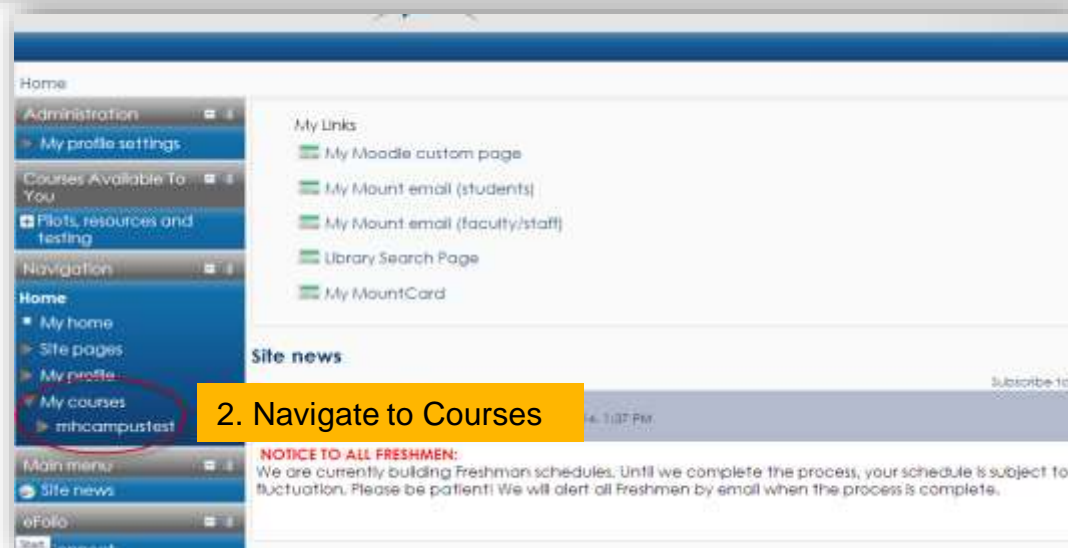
Home

Administration

My profile settings

Courses Available To You

Pilots, resources and testing

Navigation

Home

My home

Site pages

My profile

My courses

mhcampustest

Main menu

Site news

eFolio

My Links

My Moodle custom page

My Mount email (students)

My Mount email (faculty/staff)

Library Search Page

My MountCard

Site news

Subscribe to

2. Navigate to Courses

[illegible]4, 1:37 PM

NOTICE TO ALL FRESHMEN:

We are currently building Freshman schedules. Until we complete the process, your schedule is subject to fluctuation. Please be patient! We will alert all Freshmen by email when the process is complete.